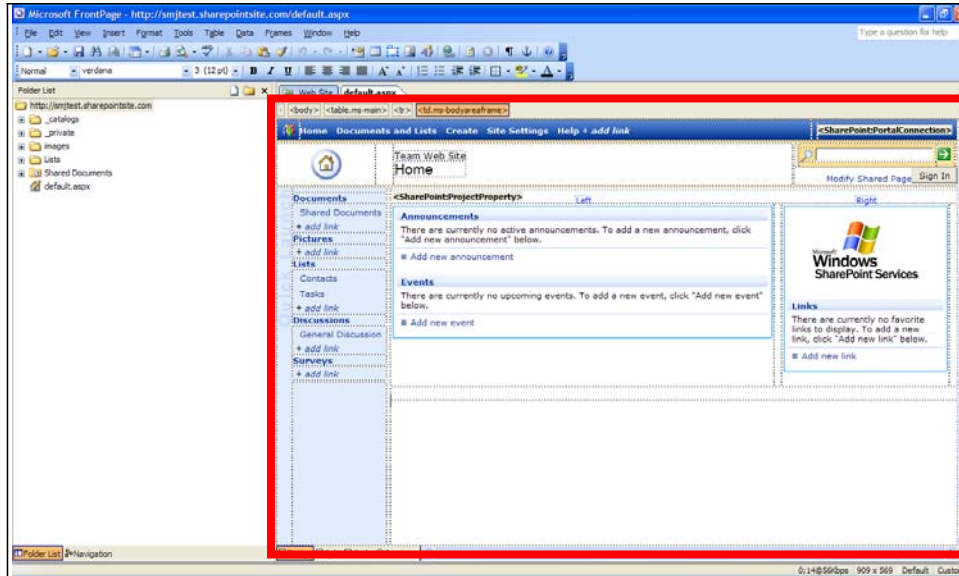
Microsoft FrontPage - http://smjtest.sharepointsite.com/default.aspx

File Edit View Insert Format Tools Table Data Frames Window Help

Type a question for help

Normal verdana 3 (12 pt)

Folder List

Web Site default.aspx

http://smjtest.sharepointsite.com
_catalogs
_private
images
Lists
Shared Documents
default.aspx

<body> <table.ms-main> <tr> <td.ms-bodyareaframe>

Home Documents and Lists Create Site Settings Help + add link

<SharePoint:PortalConnection>

Team Web Site
Home

Modify Shared Page Sign In

Documents
Shared Documents
+ add link
Pictures
+ add link
Lists
Contacts
Tasks
+ add link
Discussions
General Discussion
+ add link
Surveys
+ add link

<SharePoint:ProjectProperty>

Left

Announcements
There are currently no active announcements. To add a new announcement, click "Add new announcement" below.
Add new announcement

Events
There are currently no upcoming events. To add a new event, click "Add new event" below.
Add new event

Right

Microsoft
Windows
SharePoint Services

Links
There are currently no favorite links to display. To add a new link, click "Add new link" below.
Add new link

Folder List Navigation

0:14@56Kbps 909 x 569 Default Custo